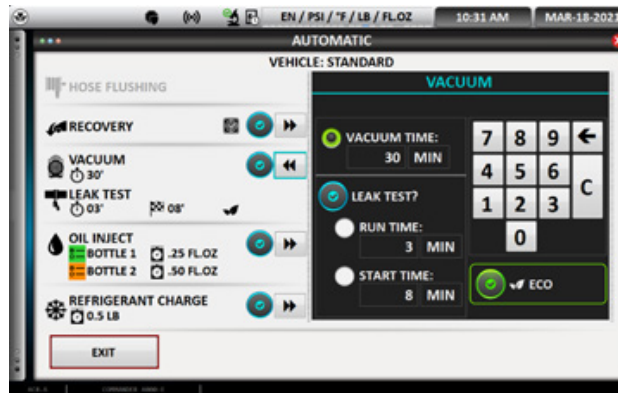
EN / PSI / °F / LB / FL.OZ
10:31 AM
MAR-18-2021

AUTOMATIC

VEHICLE: STANDARD

HOSE FLUSHING

RECOVERY

VACUUM
30'

LEAK TEST
03'
08'

OIL INJECT
BOTTLE 1 .25 FL.OZ
BOTTLE 2 .50 FL.OZ

REFRIGERANT CHARGE
0.5 LB

EXIT

VACUUM

VACUUM TIME:
30 MIN

LEAK TEST?

RUN TIME:
3 MIN

START TIME:
8 MIN

| 7 | 8 | 9 | ← |
|---|---|---|---|
| 4 | 5 | 6 | C |
| 1 | 2 | 3 | |
| | 0 | | |

ECO